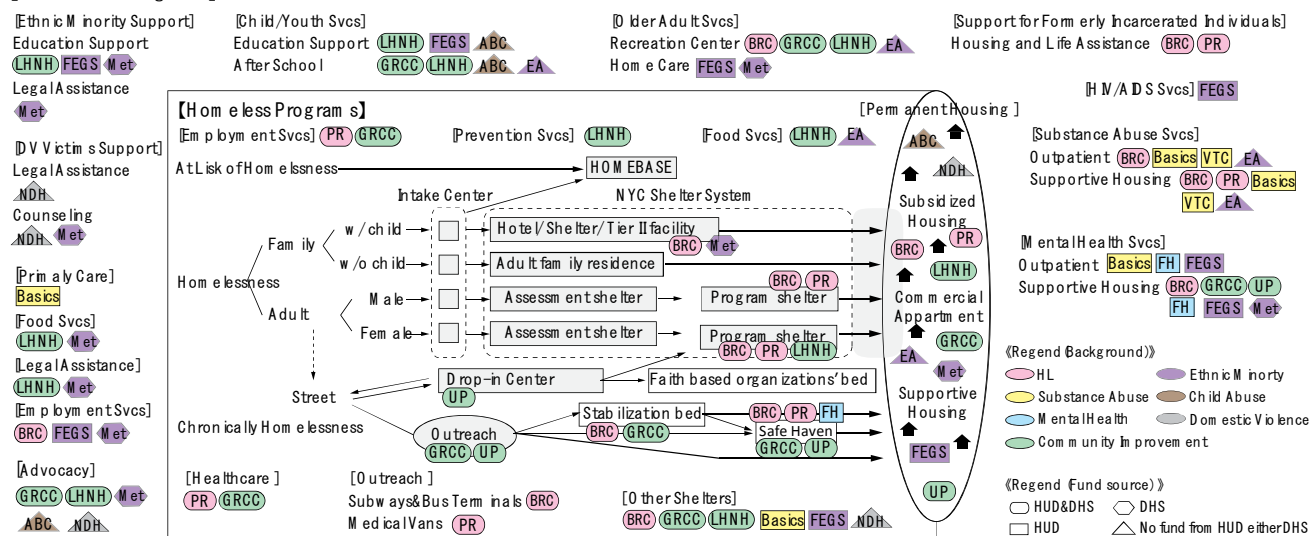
[Ethnic Minority Support]
Education Support
LHNH FEGS Met
Legal Assistance
Met

[DV Victims Support]
Legal Assistance
NDH
Counseling
NDH Met

[Primaly Care]
Basics
[Food Svcs]
LHNH Met
[Legal Assistance]
LHNH Met
[Employment Svcs]
BRC FEGS Met

[Advocacy]
GRCC LHNH Met
ABC NDH

[Child/Youth Svcs]
Education Support LHNH FEGS ABC
After School GRCC LHNH ABC EA

[Older Adult Svcs]
Recreation Center BRC GRCC LHNH EA
Home Care FEGS Met

[Support for Formerly Incarcerated Individuals]
Housing and Life Assistance BRC PR

[HIV/AIDS Svcs] FEGS

【Homeless Programs】
[Employment Svcs] PR GRCC
[Prevention Svcs] LHNH
[Food Svcs] LHNH EA
[Permanent Housing]
ABC
NDH
At Lisk of Homelssness
HOMEBASE
Intake Center
NYC Shelter System
Family
w/child
w/o child
Hotel/Shelter/Tier II facility
BRC Met
Adult family residence
BRC PR
Homelessness
Adult
Male
Female
Assessment shelter
Program shelter
Assessment shelter
Program shelter
BRC PR LHNH
Street
Drop-in Center
UP
Faith based organizations' bed
Chronically Homelessness
Outreach
GRCC UP
Stabilization bed
BRC PR FH
BRC GRCC
Safe Haven
GRCC UP
Subsidized Housing
BRC PR
LHNH
Commercial Appartment
EA GRCC
Met
Supportive Housing
FEGS
UP

[Healthcare]
PR GRCC
[Outreach]
Subways&Bus Terminals BRC
Medical Vans PR
[Other Shelters]
BRC GRCC LHNH Basics FEGS NDH

[Substance Abuse Svcs]
Outpatient BRC Basics VTC EA
Supportive Housing BRC PR Basics
VTC EA

[Mental Health Svcs]
Outpatient Basics FH FEGS
Supportive Housing BRC GRCC UP
FH FEGS Met

《Regend (Background)》
HL
Ethnic Minorty
Substance Abuse
Child Abuse
Mental Health
Domestic Violence
Community Improvement

《Regend (Fund source)》
HUD&DHS
DHS
HUD
No fund from HUD either DHS